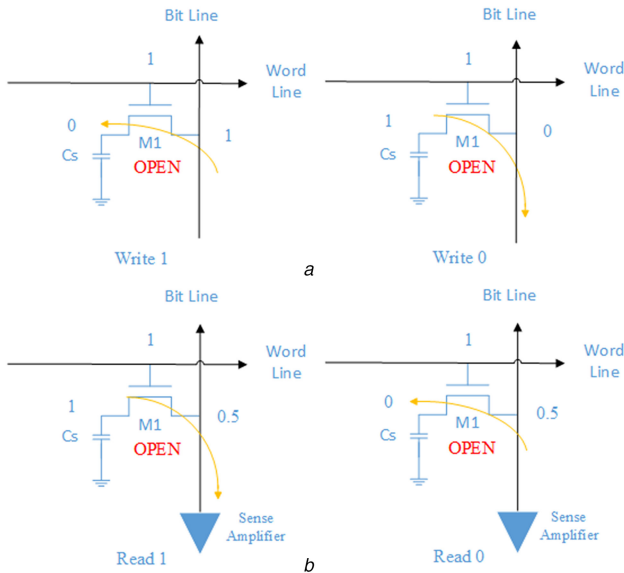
Bit Line

1

Word Line

0

M1

1

Cs

OPEN

Write 1

Bit Line

1

Word Line

1

M1

0

Cs

OPEN

Write 0

*a*

Bit Line

1

Word Line

1

M1

0.5

Cs

OPEN

Sense Amplifier

Read 1

Bit Line

1

Word Line

0

M1

0.5

Cs

OPEN

Sense Amplifier

Read 0

*b*